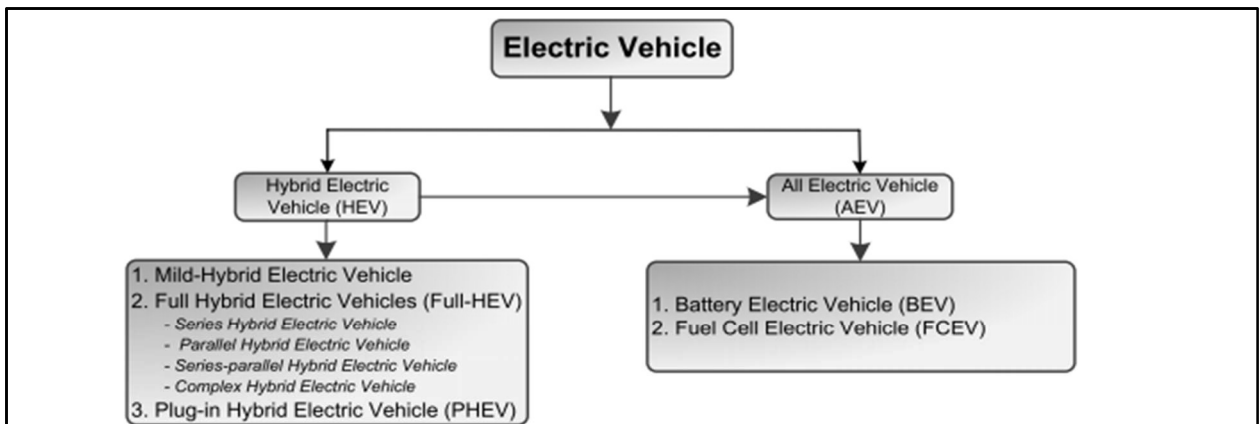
Electric Vehicle

Hybrid Electric Vehicle (HEV)

All Electric Vehicle (AEV)

1. Mild-Hybrid Electric Vehicle
2. Full Hybrid Electric Vehicles (Full-HEV)
- Series Hybrid Electric Vehicle
- Parallel Hybrid Electric Vehicle
- Series-parallel Hybrid Electric Vehicle
- Complex Hybrid Electric Vehicle
3. Plug-in Hybrid Electric Vehicle (PHEV)

1. Battery Electric Vehicle (BEV)
2. Fuel Cell Electric Vehicle (FCEV)